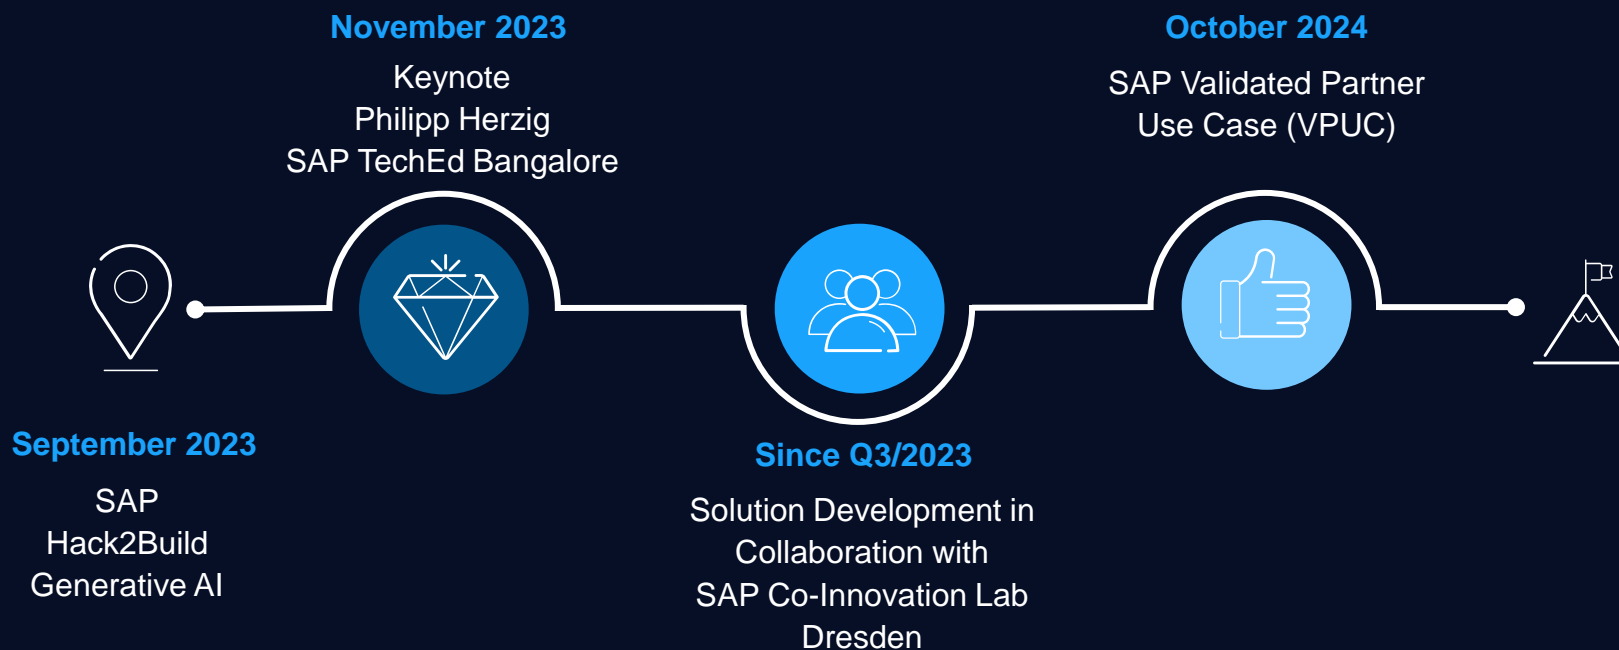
November 2023
Keynote
Philipp Herzig
SAP TechEd Bangalore

October 2024
SAP Validated Partner
Use Case (VPUC)

September 2023
SAP
Hack2Build
Generative AI

Since Q3/2023
Solution Development in Collaboration with SAP Co-Innovation Lab Dresden